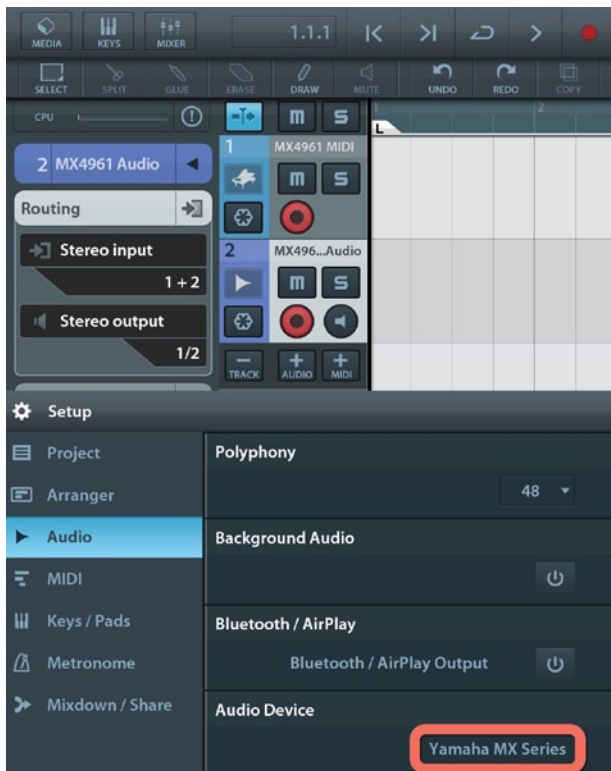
MEDIA KEYS MIXER 1.1.1

SELECT SPLIT GLUE ERASE DRAW MUTE UNDO REDO COPY

CPU

M S

2 MX4961 Audio

1 MX4961 MIDI

M S

Routing

Stereo input

1 + 2

2 MX496...Audio

M S

Stereo output

1/2

TRACK AUDIO MIDI

L

2

Setup

Project

Arranger

Audio

MIDI

Keys / Pads

Metronome

Mixdown / Share

Polyphony

48

Background Audio

Bluetooth / AirPlay

Bluetooth / AirPlay Output

Audio Device

Yamaha MX Series